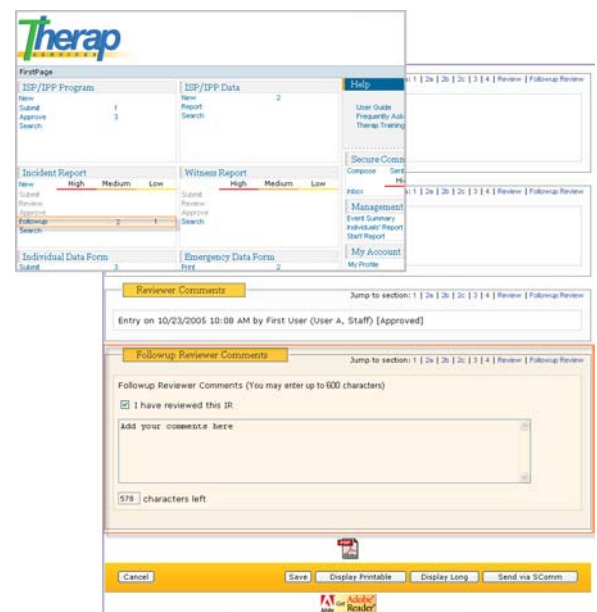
Therap
SERVICES

FirstPage

ISP/IPP Program
New
Submit 1
Approve 3
Search

ISP/IPP Data
New 2
Report
Search

Help
User Guide
Frequently Ask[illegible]
Therap Training

Incident Report
New High Medium Low
Submit
Review
Approve
Followup 2 1
Search

Witness Report
High Medium Low
Submit
Review
Approve
Search

Secure Comm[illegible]
Compose Sent
Inbox

Management
Event Summary
Individuals' Report
Staff Report

My Account
My Profile

Individual Data Form
Submit 3

Emergency Data Form
Print 2

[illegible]n: 1 | 2a | 2b | 2c | 3 | 4 | Review | Followup Review

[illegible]n: 1 | 2a | 2b | 2c | 3 | 4 | Review | Followup Review

Reviewer Comments
Jump to section: 1 | 2a | 2b | 2c | 3 | 4 | Review | Followup Review

Entry on 10/23/2005 10:08 AM by First User (User A, Staff) [Approved]

Followup Reviewer Comments
Jump to section: 1 | 2a | 2b | 2c | 3 | 4 | Review | Followup Review

Followup Reviewer Comments (You may enter up to 600 characters)

I have reviewed this IR

Add your comments here

578 characters left

Cancel
Save
Display Printable
Display Long
Send via SComm

Get Adobe Reader